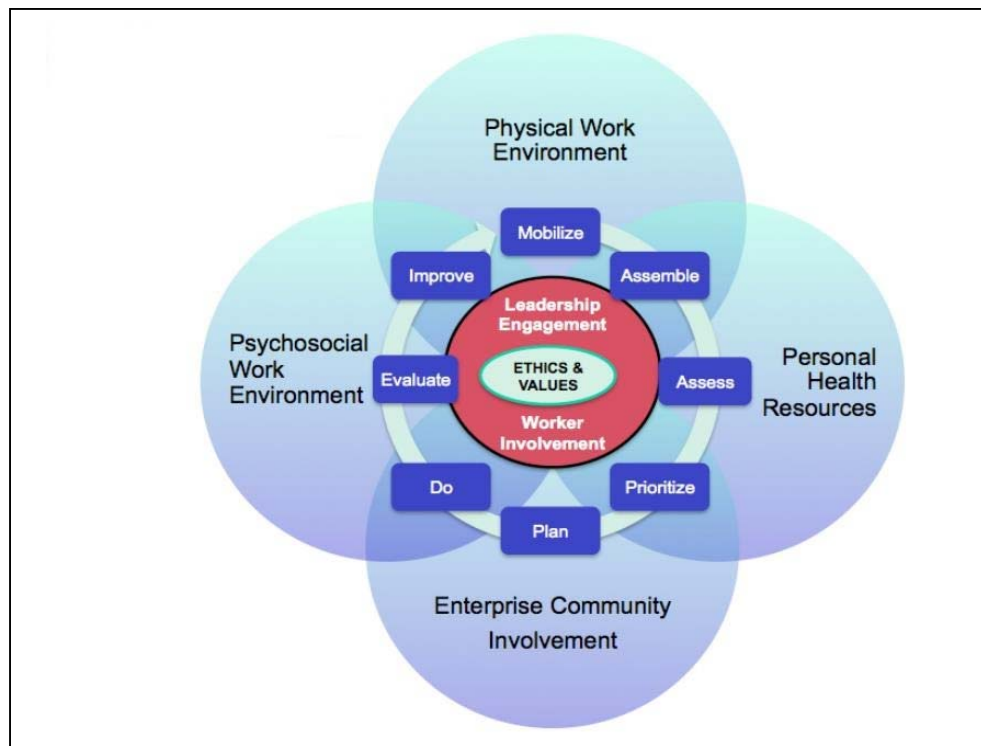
Physical Work Environment

Psychosocial Work Environment

Personal Health Resources

Enterprise Community Involvement

Mobilize

Assemble

Assess

Prioritize

Plan

Do

Evaluate

Improve

Leadership Engagement

ETHICS & VALUES

Worker Involvement